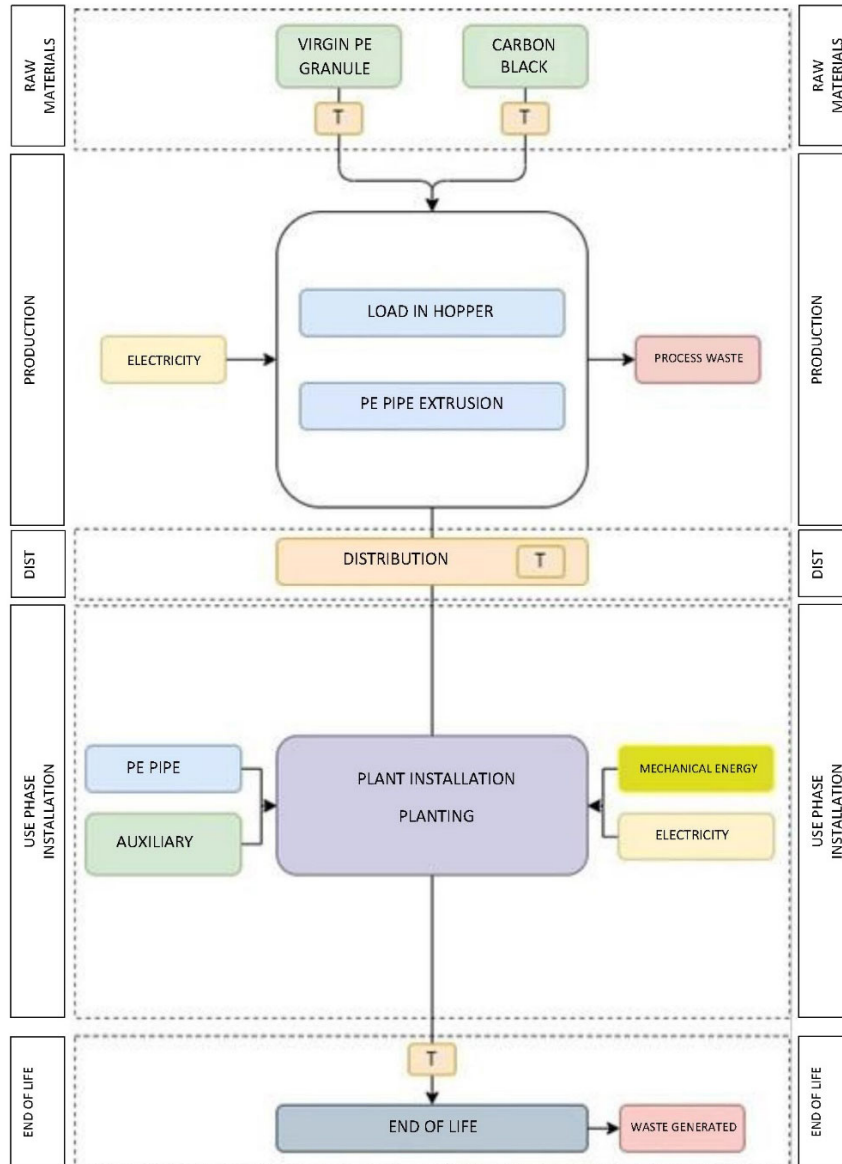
RAW MATERIALS

VIRGIN PE GRANULE

T

CARBON BLACK

T

RAW MATERIALS

PRODUCTION

ELECTRICITY

LOAD IN HOPPER

PE PIPE EXTRUSION

PROCESS WASTE

PRODUCTION

DIST

DISTRIBUTION

T

DIST

USE PHASE INSTALLATION

PE PIPE

AUXILIARY

PLANT INSTALLATION

PLANTING

MECHANICAL ENERGY

ELECTRICITY

USE PHASE INSTALLATION

END OF LIFE

T

END OF LIFE

WASTE GENERATED

END OF LIFE